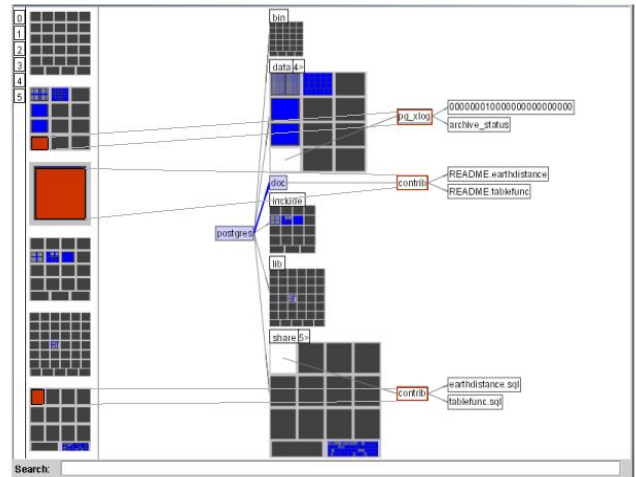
0
1
2
3
4
5

bin
data 4>
pg_xlog
000000010000000000000000
archive_status
contrib
README.earthdistance
README.tablefunc
doc
include
postgres
lib
share 5>
contrib
earthdistance.sql
tablefunc.sql

Search: